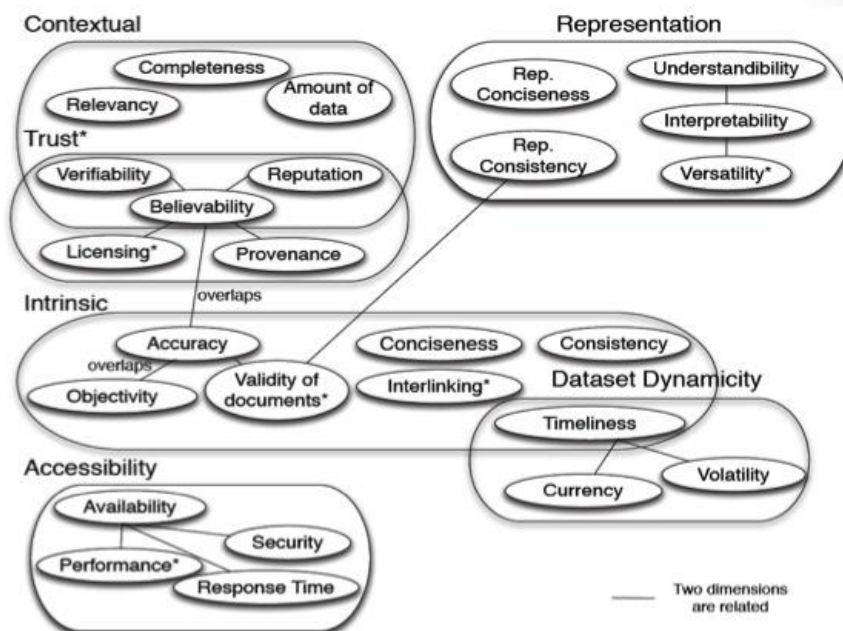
Contextual

Completeness

Relevancy

Amount of data

Representation

Rep. Conciseness

Understandibility

Interpretability

Rep. Consistency

Versatility*

Trust*

Verifiability

Reputation

Believability

Licensing*

Provenance

overlaps

Intrinsic

Accuracy

overlaps

Objectivity

Validity of documents*

Conciseness

Consistency

Interlinking*

Dataset Dynamicity

Timeliness

Currency

Volatility

Accessibility

Availability

Security

Performance*

Response Time

Two dimensions are related